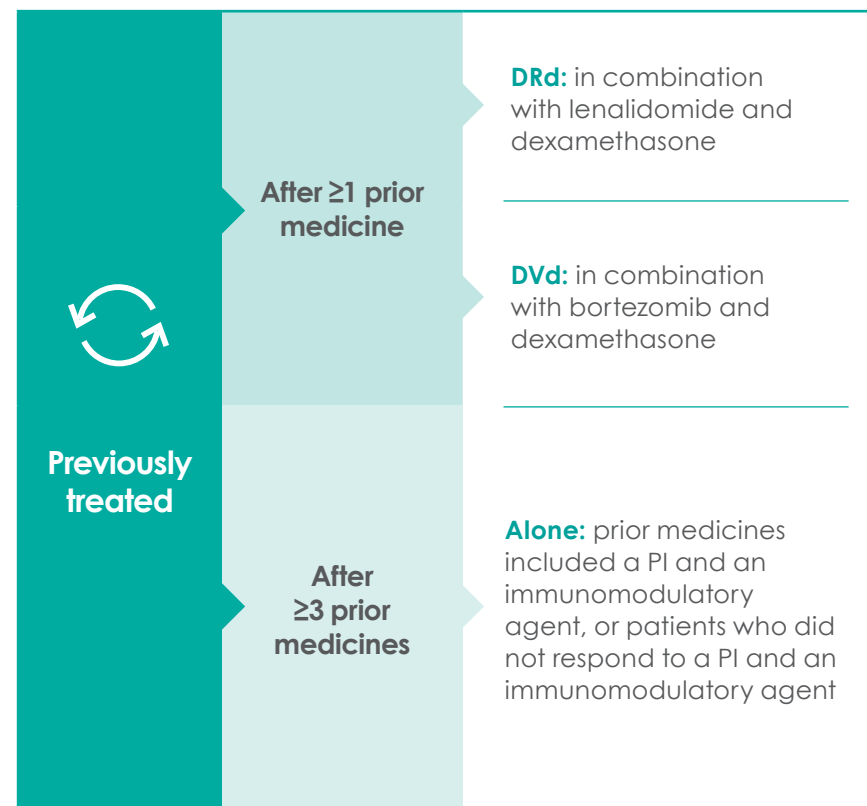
Previously treated

After ≥1 prior medicine

DRd: in combination with lenalidomide and dexamethasone

DVd: in combination with bortezomib and dexamethasone

After ≥3 prior medicines

Alone: prior medicines included a PI and an immunomodulatory agent, or patients who did not respond to a PI and an immunomodulatory agent